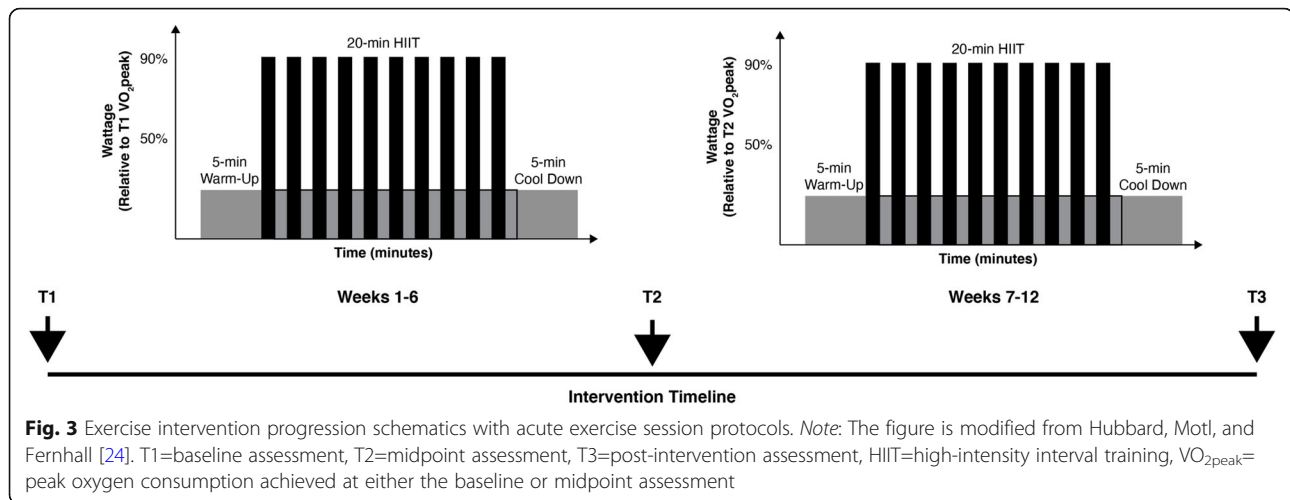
20-min HIIT

90%

50%

Wattage (Relative to T1 $VO_2$peak)

5-min Warm-Up

5-min Cool Down

Time (minutes)

20-min HIIT

90%

50%

Wattage (Relative to T2 $VO_2$peak)

5-min Warm-Up

5-min Cool Down

Time (minutes)

T1

Weeks 1-6

T2

Weeks 7-12

T3

Intervention Timeline

**Fig. 3** Exercise intervention progression schematics with acute exercise session protocols. *Note*: The figure is modified from Hubbard, Motl, and Fernhall [24]. T1=baseline assessment, T2=midpoint assessment, T3=post-intervention assessment, HIIT=high-intensity interval training, $VO_{2peak}$= peak oxygen consumption achieved at either the baseline or midpoint assessment